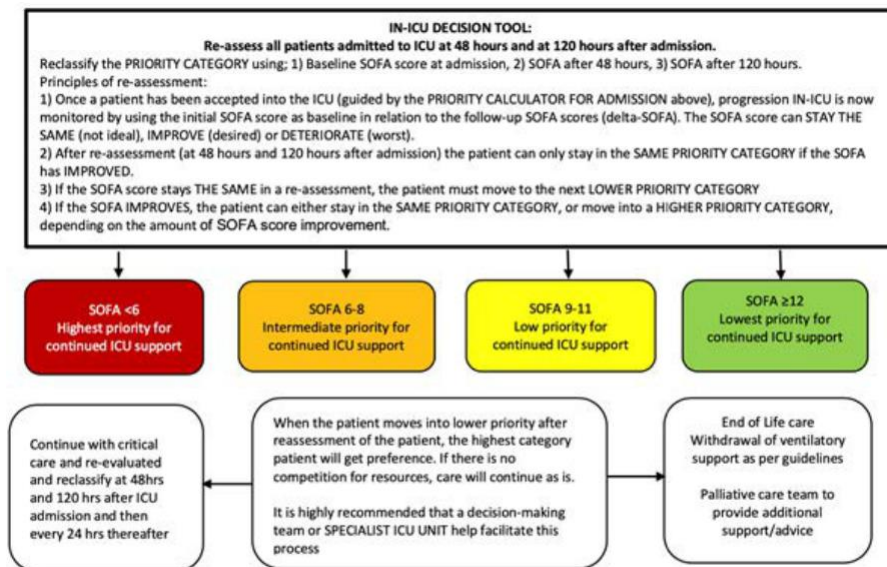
IN-ICU DECISION TOOL:
Re-assess all patients admitted to ICU at 48 hours and at 120 hours after admission.

Reclassify the PRIORITY CATEGORY using; 1) Baseline SOFA score at admission, 2) SOFA after 48 hours, 3) SOFA after 120 hours.
Principles of re-assessment:
1) Once a patient has been accepted into the ICU (guided by the PRIORITY CALCULATOR FOR ADMISSION above), progression IN-ICU is now monitored by using the initial SOFA score as baseline in relation to the follow-up SOFA scores (delta-SOFA). The SOFA score can STAY THE SAME (not ideal), IMPROVE (desired) or DETERIORATE (worst).
2) After re-assessment (at 48 hours and 120 hours after admission) the patient can only stay in the SAME PRIORITY CATEGORY if the SOFA has IMPROVED.
3) If the SOFA score stays THE SAME in a re-assessment, the patient must move to the next LOWER PRIORITY CATEGORY
4) If the SOFA IMPROVES, the patient can either stay in the SAME PRIORITY CATEGORY, or move into a HIGHER PRIORITY CATEGORY, depending on the amount of SOFA score improvement.

SOFA <6
Highest priority for continued ICU support

SOFA 6-8
Intermediate priority for continued ICU support

SOFA 9-11
Low priority for continued ICU support

SOFA ≥12
Lowest priority for continued ICU support

Continue with critical care and re-evaluated and reclassify at 48hrs and 120 hrs after ICU admission and then every 24 hrs thereafter

When the patient moves into lower priority after reassessment of the patient, the highest category patient will get preference. If there is no competition for resources, care will continue as is.

It is highly recommended that a decision-making team or SPECIALIST ICU UNIT help facilitate this process

End of Life care
Withdrawal of ventilatory support as per guidelines

Palliative care team to provide additional support/advice